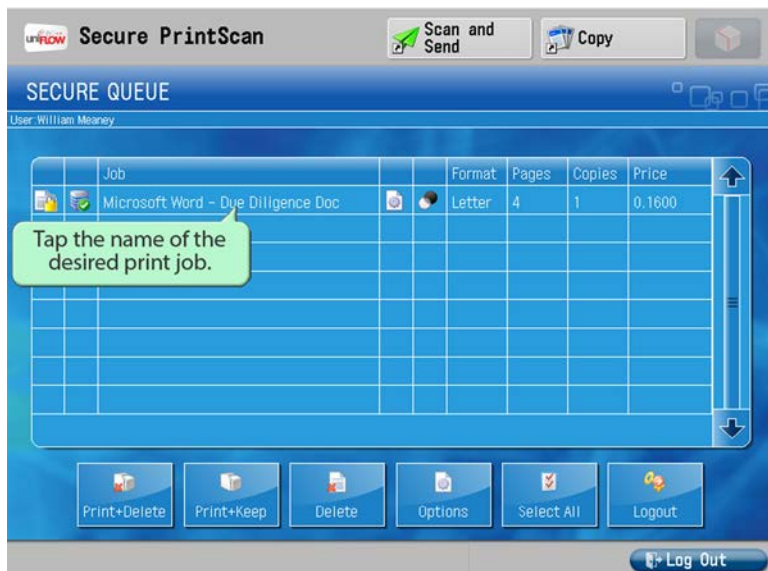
uniFLOW Secure PrintScan

Scan and Send

Copy

SECURE QUEUE

User: William Meaney

| | | Job | | | Format | Pages | Copies | Price |
|---|---|---|---|---|---|---|---|---|
| | | Microsoft Word - Due Diligence Doc | | | Letter | 4 | 1 | 0.1600 |

Tap the name of the desired print job.

Print+Delete

Print+Keep

Delete

Options

Select All

Logout

Log Out